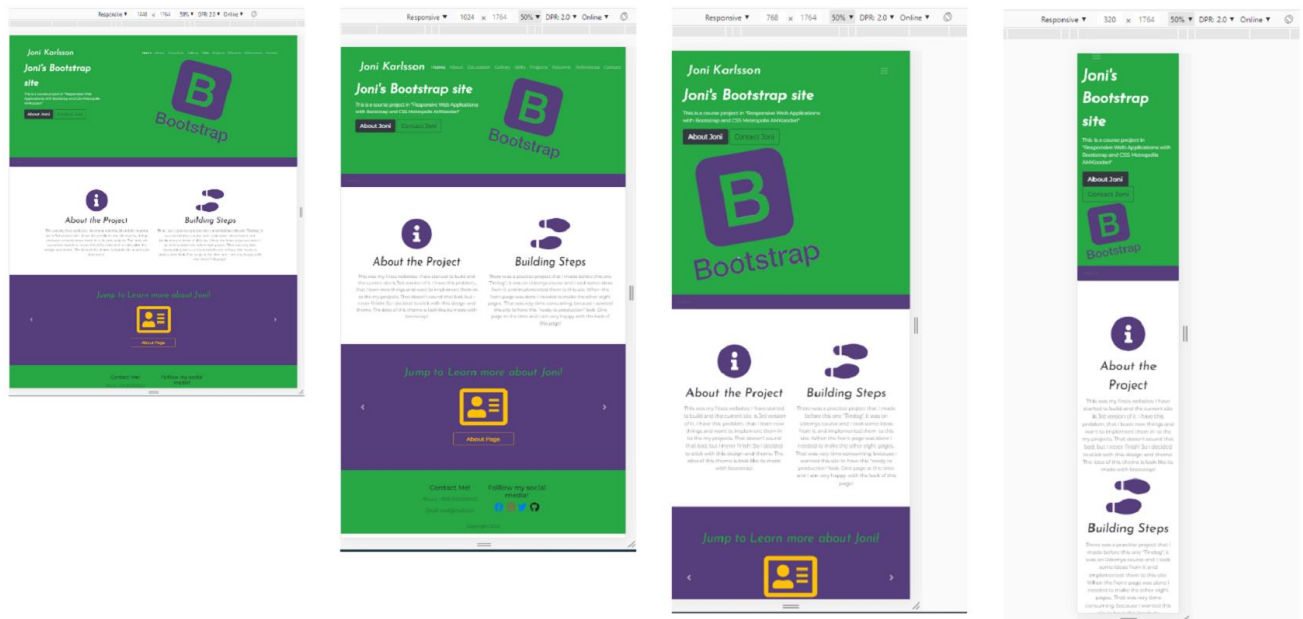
Responsive ▾ 1440 × 1764 50% ▾ DPR: 2.0 ▾ Online ▾

Joni Karlsson

Joni's Bootstrap site

This is a course project in "Responsive Web Applications with Bootstrap and CSS Metropolia Ammattikorkeakoulu"

About Joni Contact Joni

Bootstrap

About the Project

Building Steps

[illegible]

Jump to Learn more about Joni!

About Page

Contact Me! Follow my social media!

Responsive ▾ 1024 × 1764 50% ▾ DPR: 2.0 ▾ Online ▾

Joni Karlsson Home About Education Gallery Skills Projects Resume References Contact

Joni's Bootstrap site

This is a course project in "Responsive Web Applications with Bootstrap and CSS Metropolia Ammattikorkeakoulu"

About Joni Contact Joni

Bootstrap

About the Project

Building Steps

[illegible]

Jump to Learn more about Joni!

About Page

Contact Me!

Follow my social media!

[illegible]

Responsive ▾ 768 × 1764 50% ▾ DPR: 2.0 ▾ Online ▾

Joni Karlsson

Joni's Bootstrap site

This is a course project in "Responsive Web Applications with Bootstrap and CSS Metropolia Ammattikorkeakoulu"

About Joni Contact Joni

Bootstrap

About the Project

This was my first website. I have started to build and the current site is 3rd version of it. I have this problem, that I learn new things and want to implement them in to the my projects. That doesn't sound that bad, but I never finish! So I decided to stick with this design and theme. The idea of the theme is look like to made with bootstrap!

Building Steps

There was a practice project that I made before this one "Tindog". It was on Udemys course and I took some ideas from it and implemented them to this site. When the front page was done I needed to make the other eight pages. This was very time consuming, because I wanted the site to have this "ready to production" look. One page at the time and I am very happy with the look of the page!

Jump to Learn more about Joni!

Responsive ▾ 320 × 1764 50% ▾ DPR: 2.0 ▾ Online ▾

Joni's Bootstrap site

This is a course project in "Responsive Web Applications with Bootstrap and CSS Metropolia Ammattikorkeakoulu"

About Joni

Contact Joni

Bootstrap

About the Project

This was my first website. I have started to build and the current site is 3rd version of it. I have this problem, that I learn new things and want to implement them in to the my projects. That doesn't sound that bad, but I never finish! So I decided to stick with this design and theme. The idea of the theme is look like to made with bootstrap!

Building Steps

There was a practice project that I made before this one "Tindog". It was on Udemys course and I took some ideas from it and implemented them to this site. When the front page was done I needed to make the other eight pages. This was very time consuming, because I wanted the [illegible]